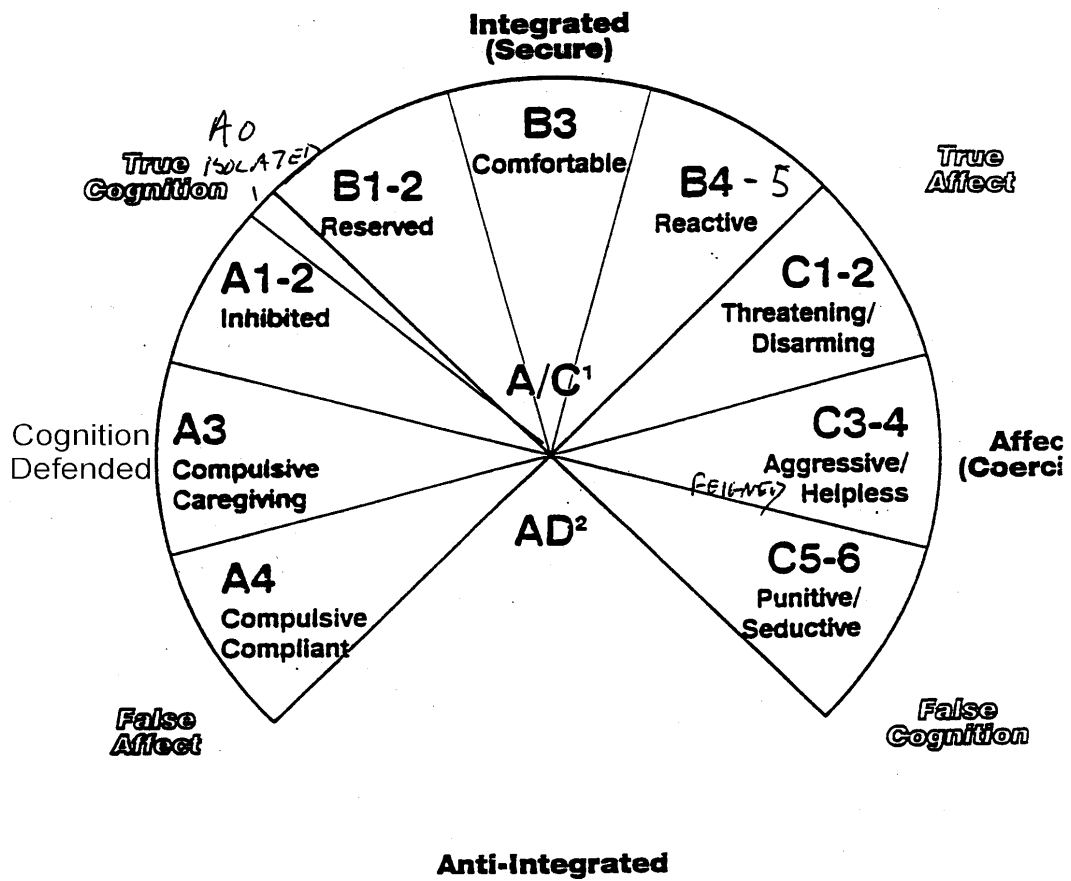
Integrated (Secure)

A0 ISOLATED

True Cognition

B1-2 Reserved

B3 Comfortable

B4 - 5 Reactive

True Affect

A1-2 Inhibited

C1-2 Threatening/ Disarming

A/C$^1$

Cognition Defended

A3 Compulsive Caregiving

C3-4 Aggressive/ FEIGNED Helpless

Affec (Coerci

AD$^2$

A4 Compulsive Compliant

C5-6 Punitive/ Seductive

False Affect

False Cognition

Anti-Integrated